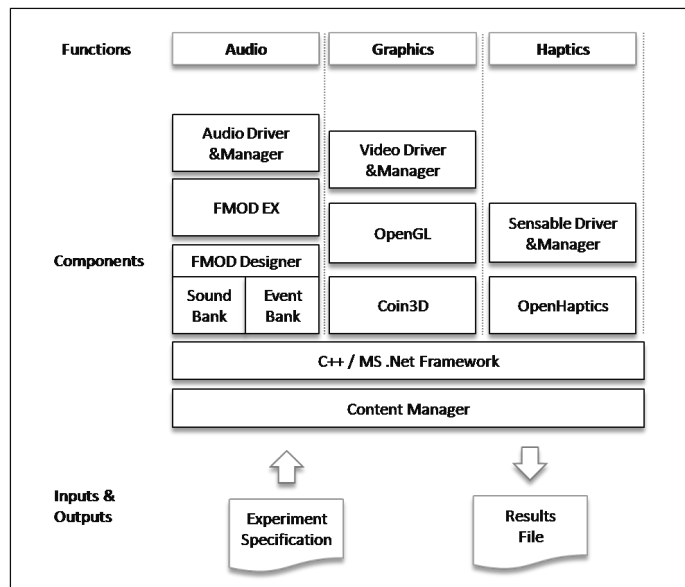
Functions

Audio

Graphics

Haptics

Audio Driver &Manager

Video Driver &Manager

FMOD EX

OpenGL

Sensable Driver &Manager

Components

FMOD Designer

Sound Bank

Event Bank

Coin3D

OpenHaptics

C++ / MS .Net Framework

Content Manager

Inputs & Outputs

Experiment Specification

Results File